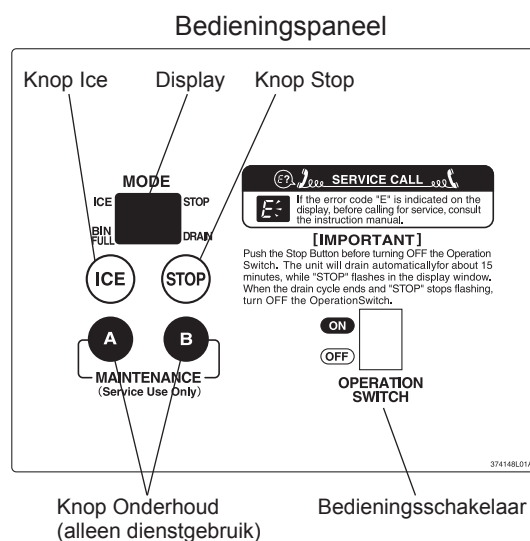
Bedieningspaneel

Knop Ice

Display

Knop Stop

MODE

ICE

STOP

BIN FULL

DRAIN

ICE

STOP

A

B

MAINTENANCE
(Service Use Only)

SERVICE CALL

E-

If the error code "E" is indicated on the display, before calling for service, consult the instruction manual.

[IMPORTANT]

Push the Stop Button before turning OFF the Operation Switch. The unit will drain automaticallyfor about 15 minutes, while "STOP" flashes in the display window. When the drain cycle ends and "STOP" stops flashing, turn OFF the OperationSwitch.

ON

OFF

OPERATION SWITCH

374148L01/

Knop Onderhoud
(alleen dienstgebruik)

Bedieningsschakelaar